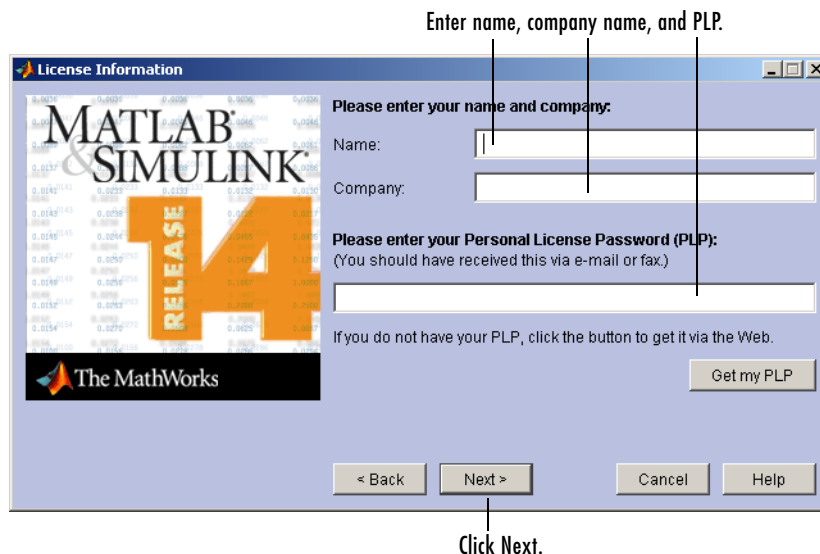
Enter name, company name, and PLP.

License Information

MATLAB & SIMULINK

RELEASE 14

The MathWorks

Please enter your name and company:

Name:

Company:

Please enter your Personal License Password (PLP):
(You should have received this via e-mail or fax.)

If you do not have your PLP, click the button to get it via the Web.

Get my PLP

< Back

Next >

Cancel

Help

Click Next.